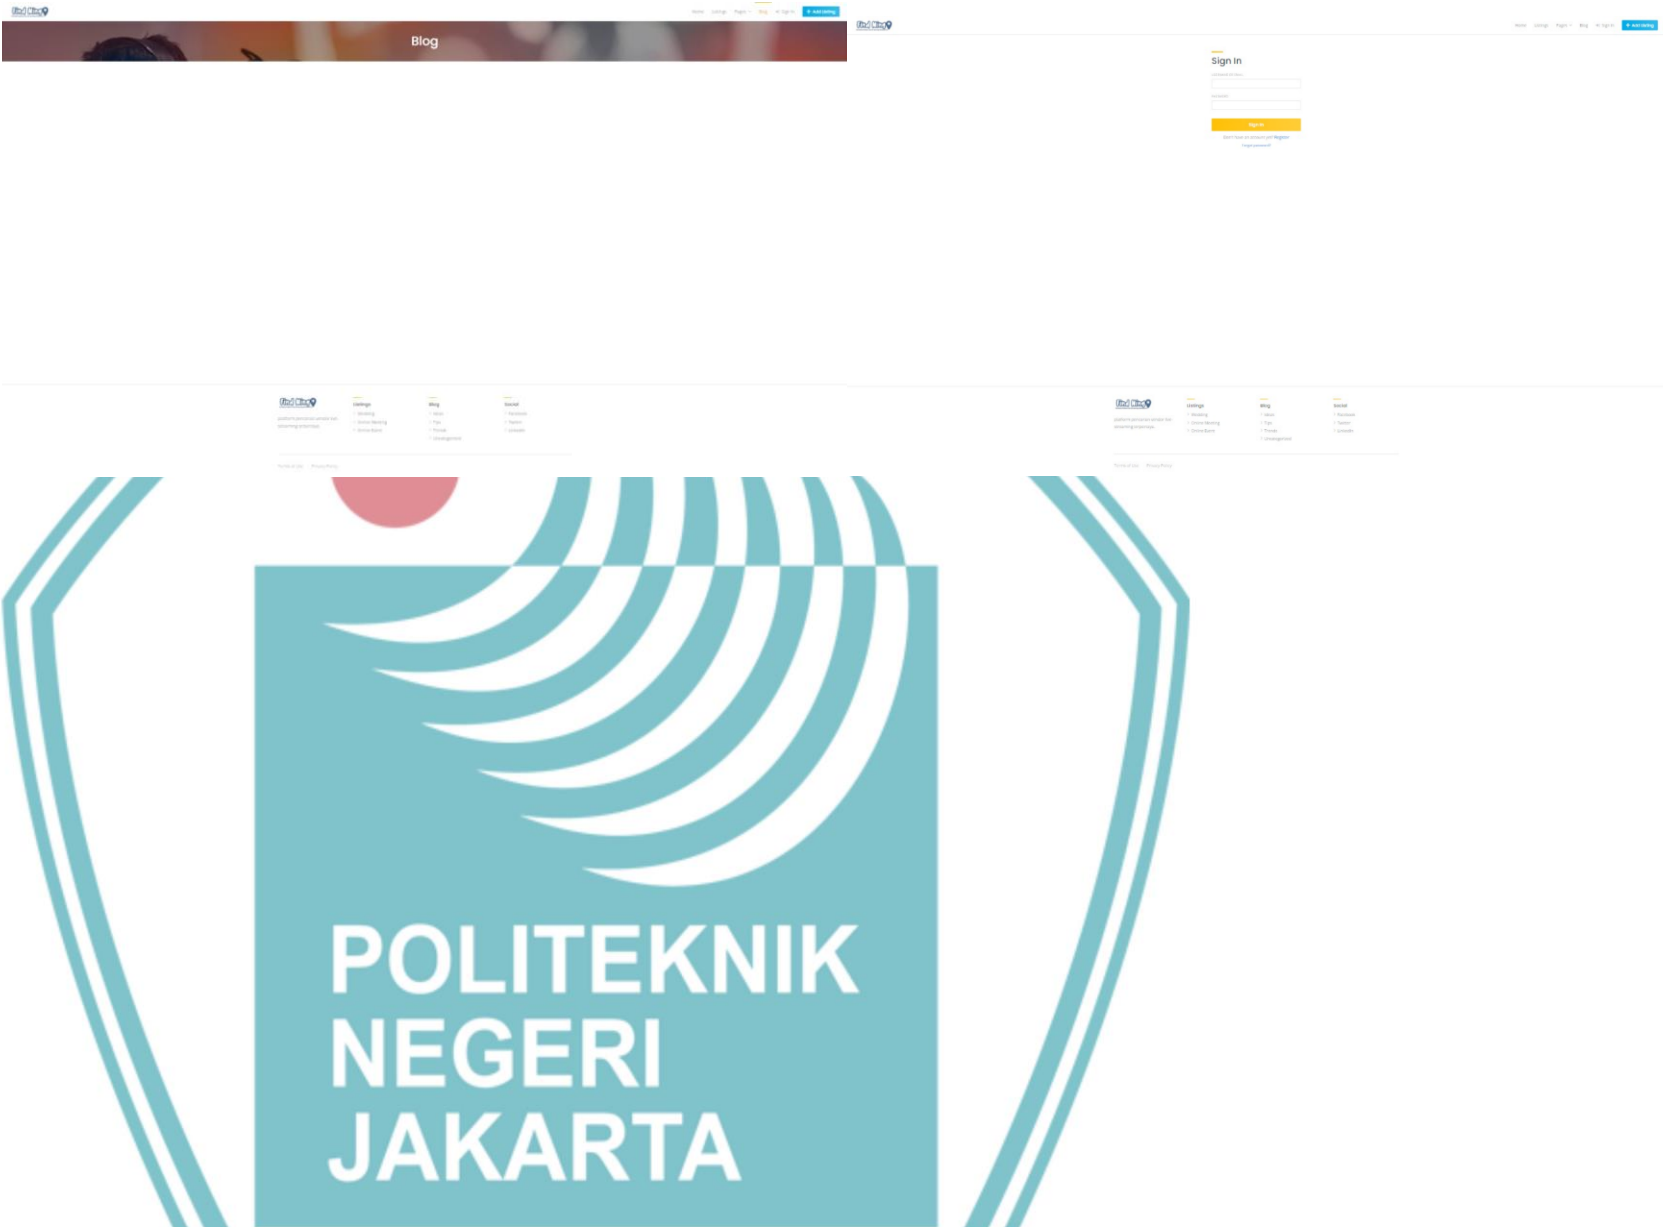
Find Blog

Home Listings Pages Blog Sign In + Add Listing

Blog

Find Blog

Home Listings Pages Blog Sign In + Add Listing

Sign In

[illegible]

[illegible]

Sign In

Don't have an account yet? Register

Forgot password?

Find Blog

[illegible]

Listings

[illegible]

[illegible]

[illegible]

Blog

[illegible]

Tips

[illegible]

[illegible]

Social

Facebook

Twitter

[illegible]

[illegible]

Find Blog

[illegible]

Listings

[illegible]

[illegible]

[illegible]

Blog

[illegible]

Tips

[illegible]

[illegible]

Social

Facebook

Twitter

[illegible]

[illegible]

POLITEKNIK NEGERI JAKARTA